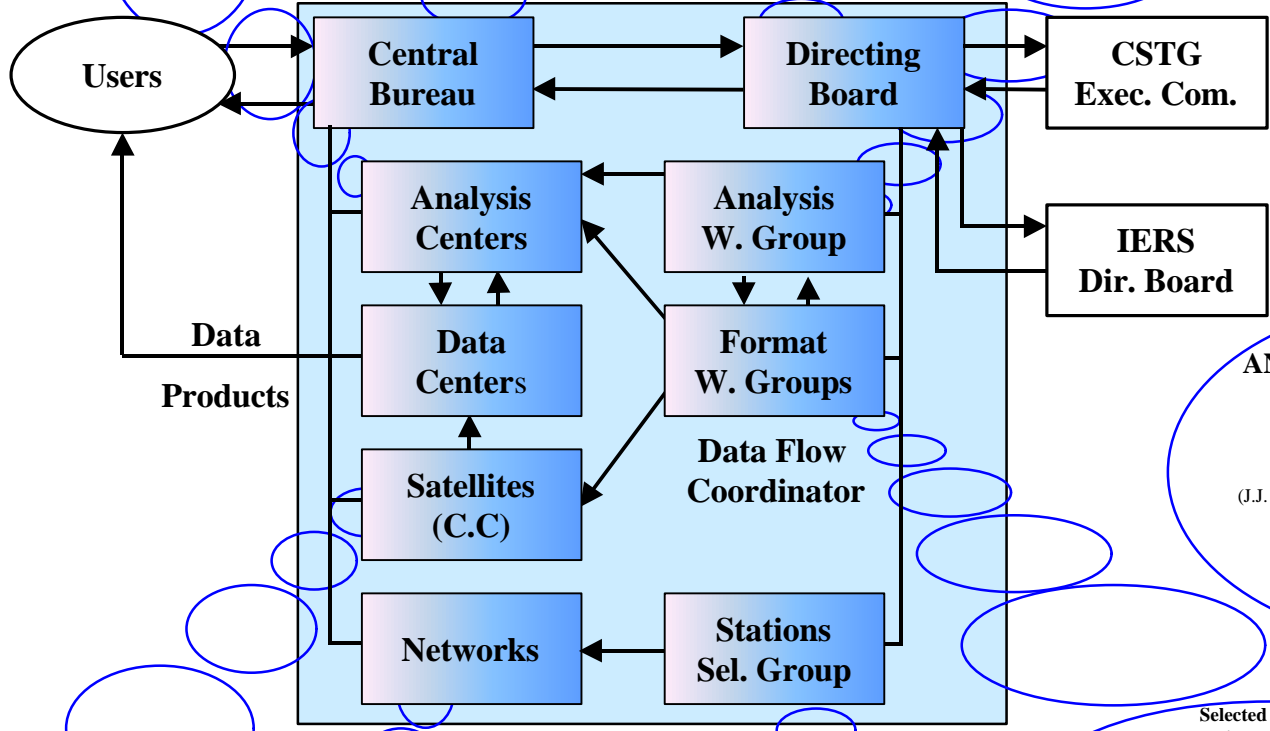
Users

Central Bureau

Directing Board

CSTG Exec. Com.

IERS Dir. Board

Analysis Centers

Analysis W. Group

Data Centers

Format W. Groups

Data

Products

Satellites (C.C)

Data Flow Coordinator

Networks

Stations Sel. Group

AN

(J.J.

Selected